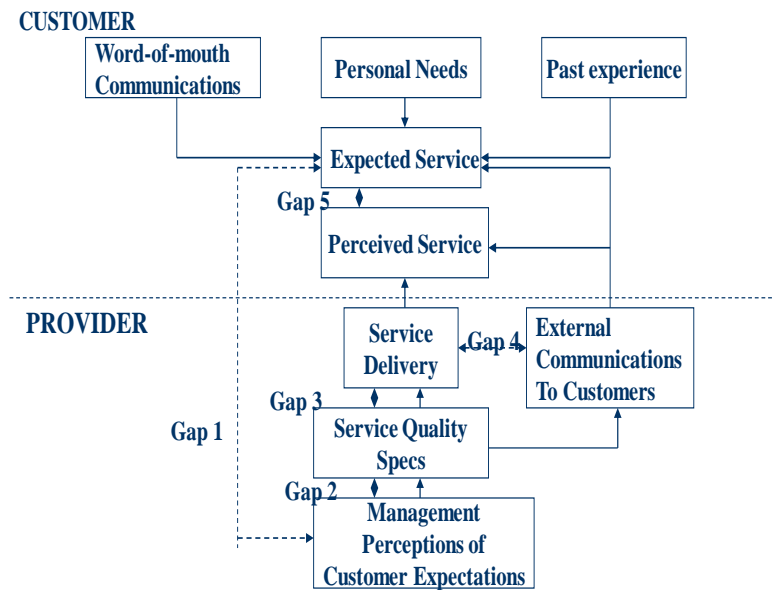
CUSTOMER

Word-of-mouth Communications

Personal Needs

Past experience

Expected Service

Gap 5

Perceived Service

PROVIDER

Service Delivery

Gap 4

External Communications To Customers

Gap 3

Gap 1

Service Quality Specs

Gap 2

Management Perceptions of Customer Expectations